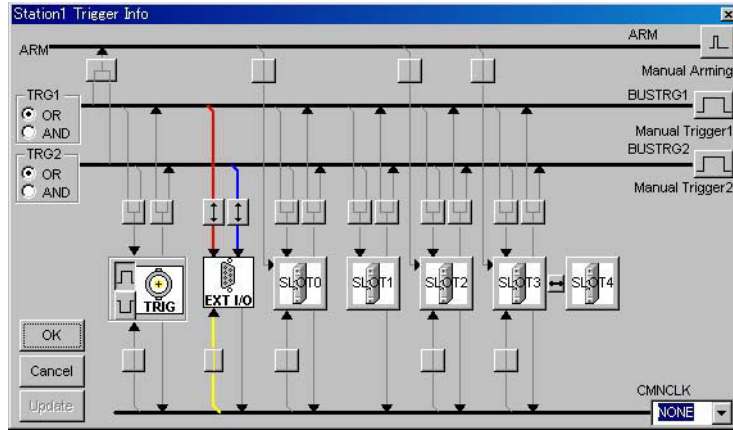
Station1 Trigger Info

ARM

ARM

Manual Arming

TRG1
OR
AND

BUSTRG1

Manual Trigger1

TRG2
OR
AND

BUSTRG2

Manual Trigger2

TRIG

EXT I/O

SLOT0

SLOT1

SLOT2

SLOT3

SLOT4

OK

Cancel

Update

CMNCLK

NONE